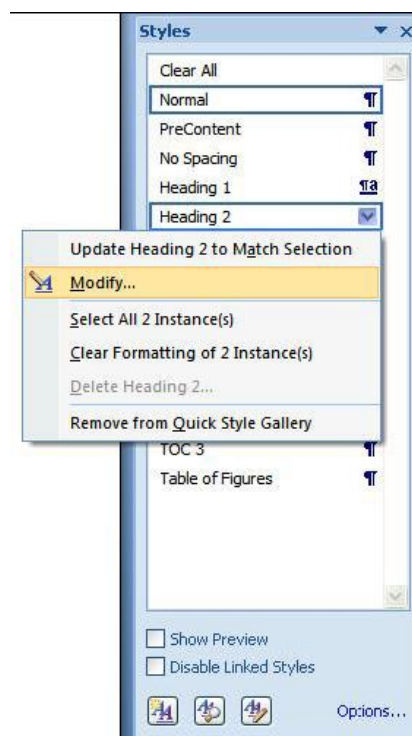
Styles

Clear All
Normal ¶
PreContent ¶
No Spacing ¶
Heading 1 ¶a
Heading 2

Update Heading 2 to Match Selection
Modify...
Select All 2 Instance(s)
Clear Formatting of 2 Instance(s)
Delete Heading 2...
Remove from Quick Style Gallery

TOC 3 ¶
Table of Figures ¶

Show Preview
Disable Linked Styles

Options...